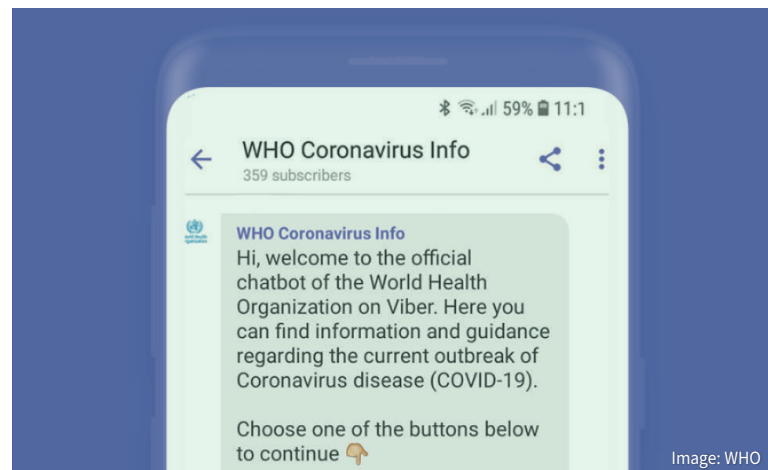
59% 11:1

WHO Coronavirus Info
359 subscribers

WHO Coronavirus Info
Hi, welcome to the official chatbot of the World Health Organization on Viber. Here you can find information and guidance regarding the current outbreak of Coronavirus disease (COVID-19).

Choose one of the buttons below to continue 👇

Image: WHO